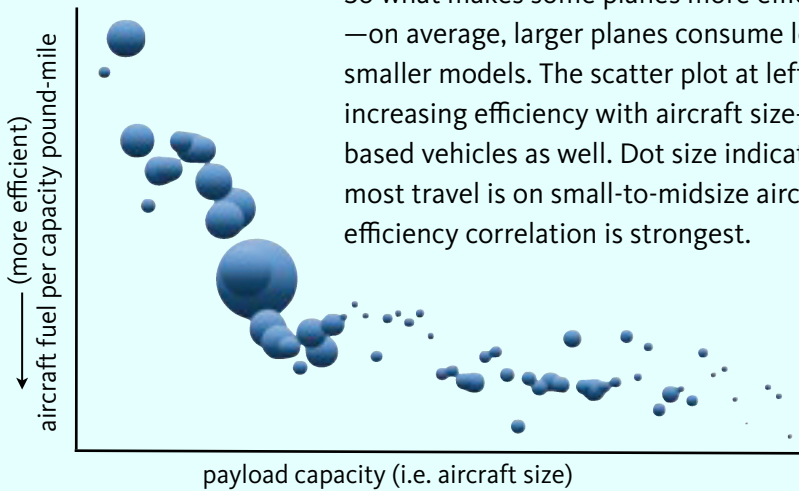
So what makes some planes more effi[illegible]
—on average, larger planes consume l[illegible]
smaller models. The scatter plot at lef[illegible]
increasing efficiency with aircraft size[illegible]
based vehicles as well. Dot size indica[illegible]
most travel is on small-to-midsize airc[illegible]
efficiency correlation is strongest.

(more efficient)
aircraft fuel per capacity pound-mile

payload capacity (i.e. aircraft size)